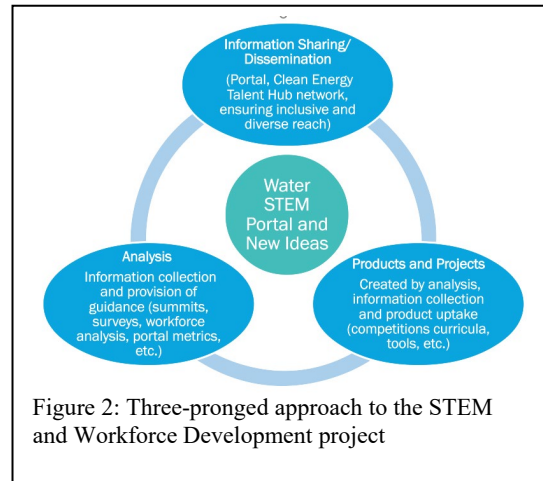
Information Sharing/ Dissemination

(Portal, Clean Energy Talent Hub network, ensuring inclusive and diverse reach)

Water STEM Portal and New Ideas

Analysis

Information collection and provision of guidance (summits, surveys, workforce analysis, portal metrics, etc.)

Products and Projects

Created by analysis, information collection and product uptake (competitions curricula, tools, etc.)

Figure 2: Three-pronged approach to the STEM and Workforce Development project